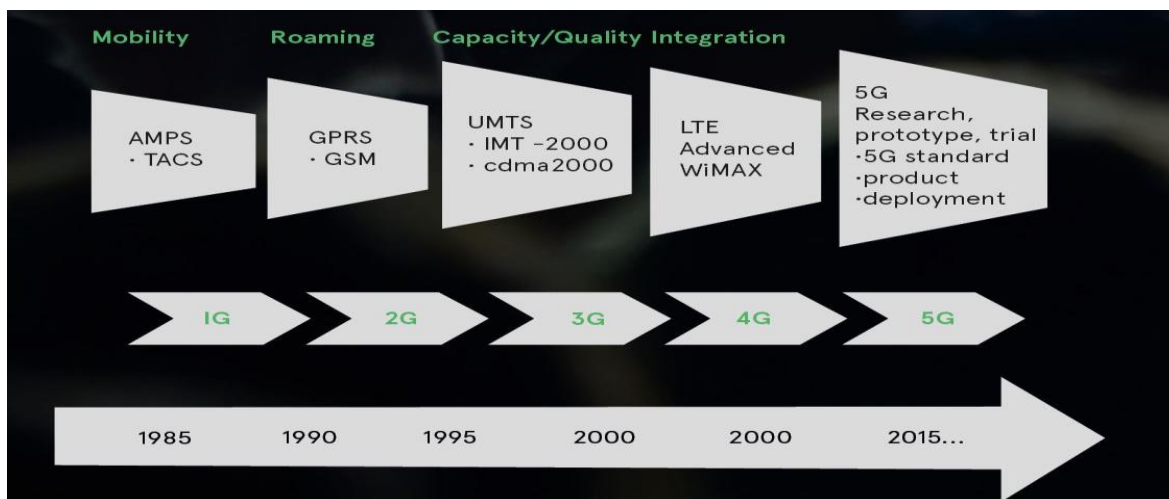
Mobility

Roaming

Capacity/Quality Integration

AMPS
· TACS

GPRS
· GSM

UMTS
· IMT -2000
· cdma2000

LTE
Advanced
WiMAX

5G
Research, prototype, trial
·5G standard
·product
·deployment

IG

2G

3G

4G

5G

1985

1990

1995

2000

2000

2015...